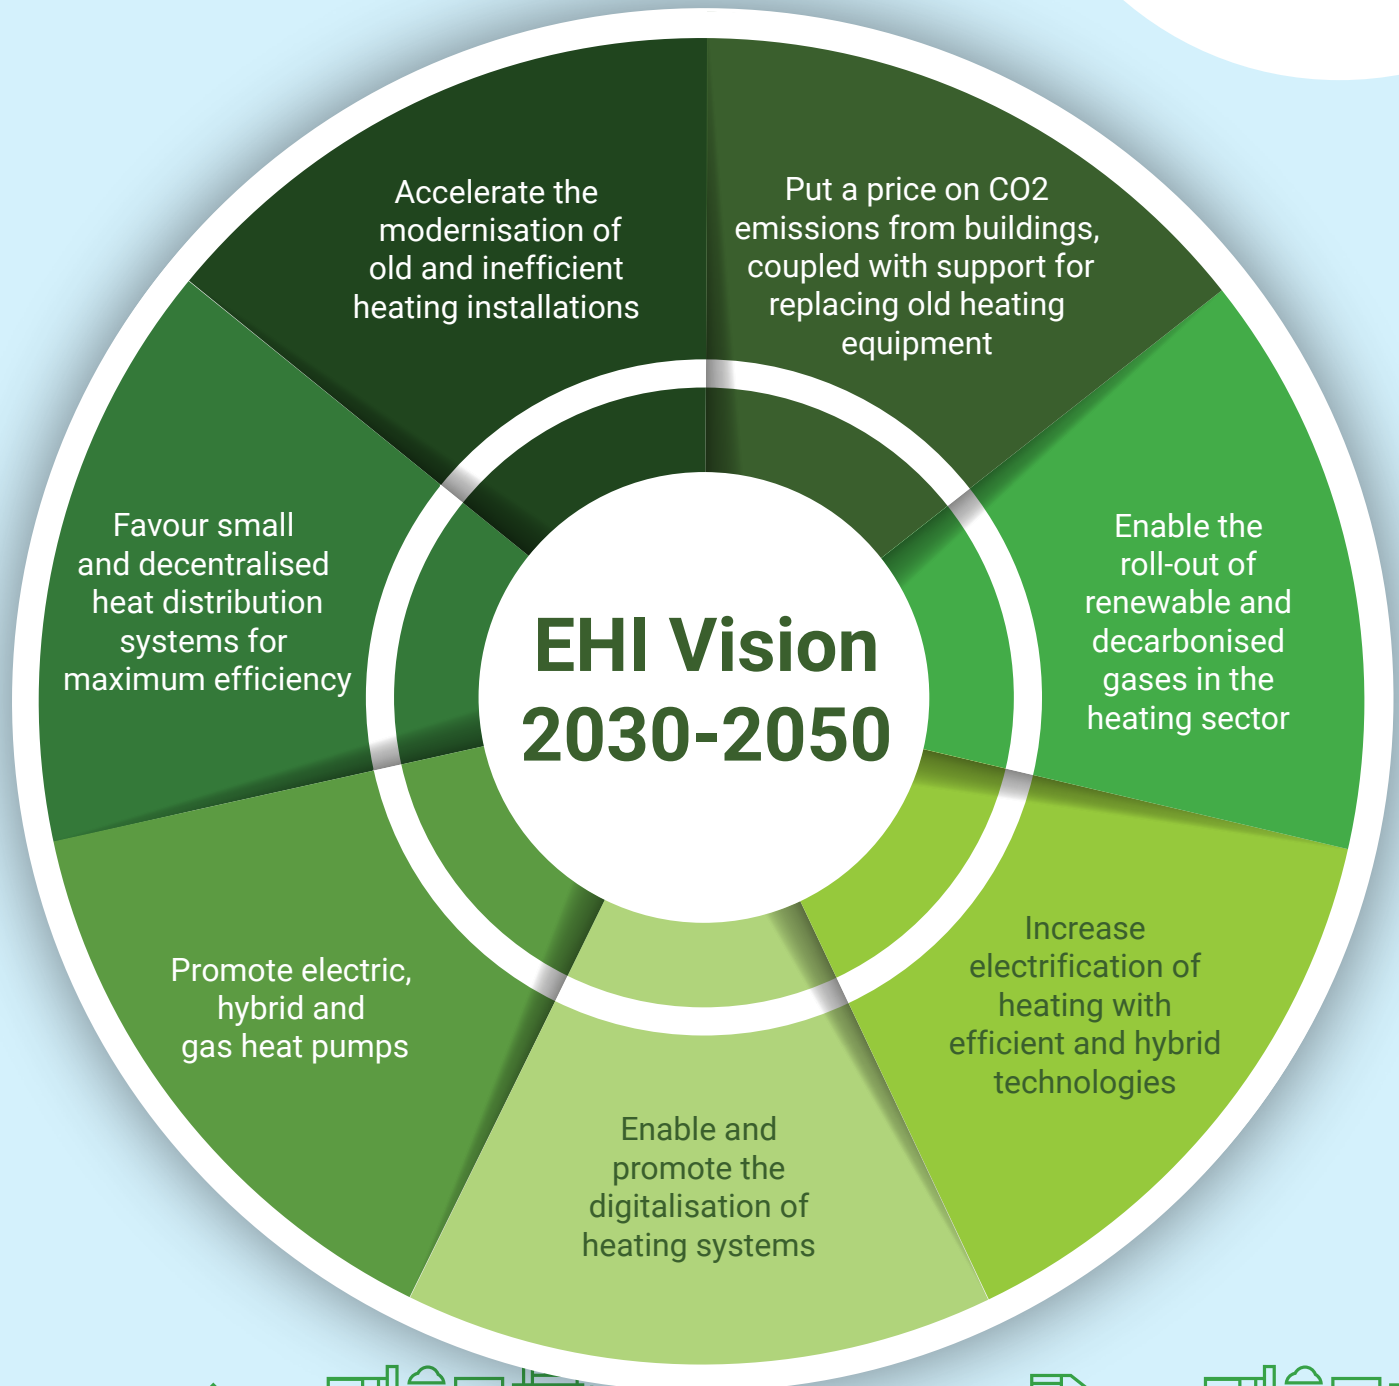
EHI Vision 2030-2050

Accelerate the modernisation of old and inefficient heating installations

Put a price on CO2 emissions from buildings, coupled with support for replacing old heating equipment

Enable the roll-out of renewable and decarbonised gases in the heating sector

Increase electrification of heating with efficient and hybrid technologies

Enable and promote the digitalisation of heating systems

Promote electric, hybrid and gas heat pumps

Favour small and decentralised heat distribution systems for maximum efficiency